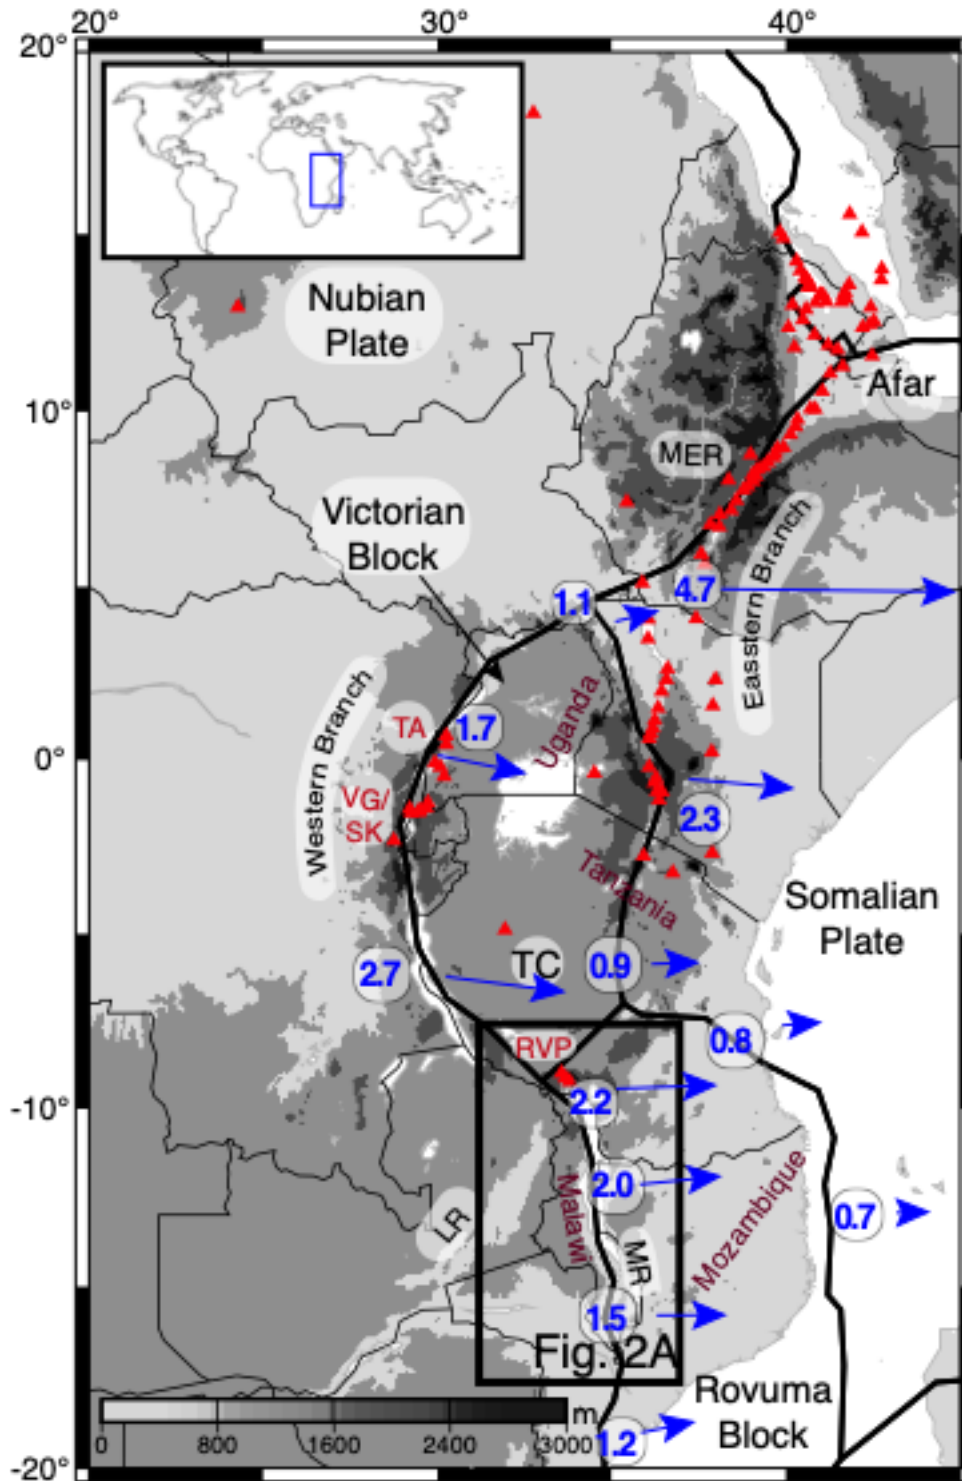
20°
30°
40°
20°
10°
0°
-10°
-20°

Nubian Plate

Afar

MER

Victorian Block

Eastern Branch

1.1
4.7

Western Branch

TA
1.7
Uganda

VG/ SK

2.3

Tanzania

Somalian Plate

2.7
TC
0.9

0.8

RVP

2.2

Malawi
2.0
Mozambique
0.7

LR

MR

1.5

Fig. 2A

Rovuma Block

1.2

m
0
800
1600
2400
3000